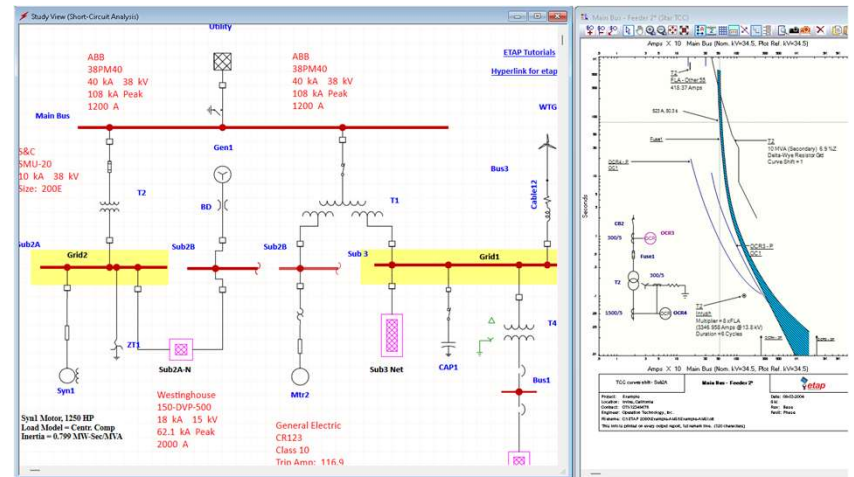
Study View (Short-Circuit Analysis)

Utility

ABB
38PM40
40 kA 38 kV
108 kA Peak
1200 A

ABB
38PM40
40 kA 38 kV
108 kA Peak
1200 A

ETAP Tutorials

Hyperlink for etap

Main Bus

WTG

Gen1

S&C
SMU-20
10 kA 38 kV
Size: 200E

T2

BD

Bus3

T1

Cable12

Sub2A

Grid2

Sub2B

Sub2B

Sub 3

Grid1

ZT1

Sub2A-N

T4

Syn1

Mtr2

Sub3 Net

CAP1

Bus1

Syn1 Motor, 1250 HP
Load Model = Centr. Comp
Inertia = 0.799 MW-Sec/MVA

Westinghouse
150-DVP-500
18 kA 15 kV
62.1 kA Peak
2000 A

General Electric
CR123
Class 10
Trip Amp: 116.9

Main Bus - Feeder 2* (Star TCC)

Amps X 10 Main Bus (Nom. kV=34.5, Plot Ref. kV=34.5)

Seconds

FLA - Other55
415.37 Amps

Fuse1

T2
10 MVA (Secondary) 6.9 %Z
Delta-Wye Resistor Gnd
Curve Shift = 1

OCR4 - P
OC1

CB2

OCR3

300/5

Fuse1

300/5

T2

1500/5

OCR4

OCR3 - P
OC1

T4
Inrush
Multiplier = 8 xFLA
(3346.958 Amps @ 13.8 kV)
Duration = 6 Cycles

Amps X 10 Main Bus (Nom. kV=34.5, Plot Ref. kV=34.5)

TCC curve shift - Sub2A

Main Bus - Feeder 2*

etap

Project: Example
Location: Irvine, California
Contract: 0751234
Engineer: Operation Technology, Inc.
Filename: C:\ETAP 1200\Example-ANSI\Example-ANSI.oti

Date: 06-03-2004
SN:
Rev: Base
Fault: Phase

This line is printed on every output report, full width line. (120 characters)